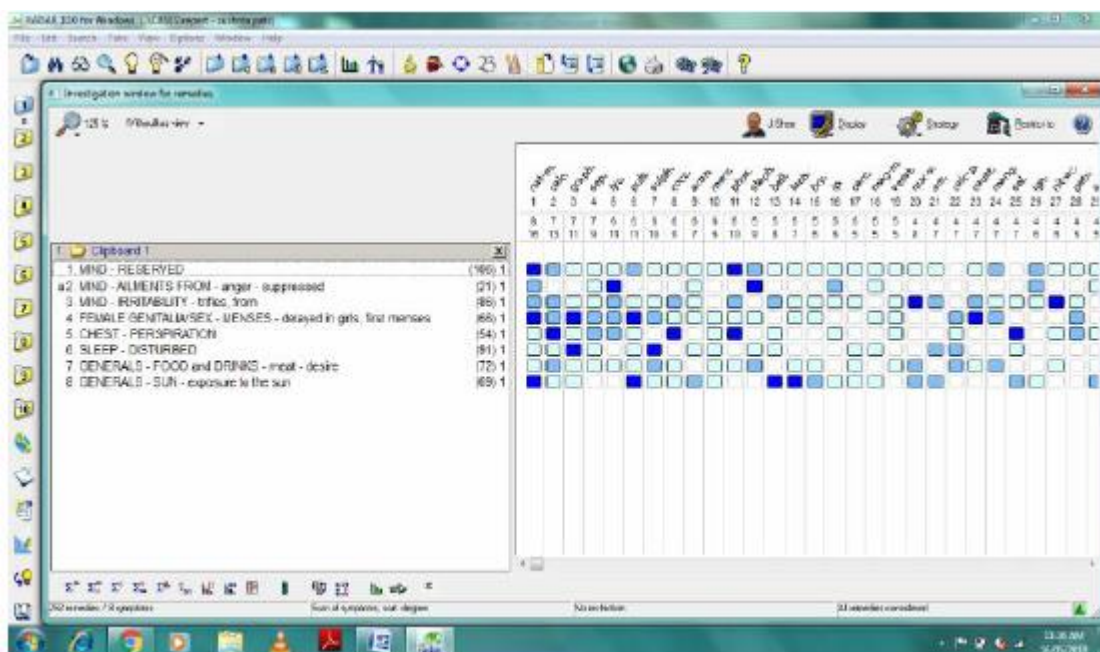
RADAR 10.0 for Windows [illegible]

File Edit Search Take View Options Window Help

Investigation window for remedies

125 % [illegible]

J.Shore Display Strategy Bookcase

1 2 3 4 5 6 7 8 9 10 11 12 13 14 15 16 17 18 19 20 21 22 23 24 25 26 27 28 29

8 7 7 7 6 6 6 6 6 6 5 5 5 5 5 5 5 5 5 5 5 4 4 4 4 4 4 4 4

16 13 11 9 11 11 10 8 7 6 10 9 8 7 6 6 6 5 5 5 5 8 7 7 7 7 6 5 5

Clipboard 1

| | | |
|---|---|---|
| 1. MIND - RESERVED | (186) 1 |
| a2. MIND - AILMENTS FROM - anger - suppressed | (21) 1 |
| 3. MIND - IRRITABILITY - trifles, from | (86) 1 |
| 4. FEMALE GENITALIA/SEX - MENSES - delayed in girls, first menses | (66) 1 |
| 5. CHEST - PERSPIRATION | (54) 1 |
| 6. SLEEP - DISTURBED | (91) 1 |
| 7. GENERALS - FOOD and DRINKS - meat - desire | (72) 1 |
| 8. GENERALS - SUN - exposure to the sun | (69) 1 |

282 remedies / 8 symptoms | Sum of symptoms, sort: degree | No restriction | 34 remedies considered